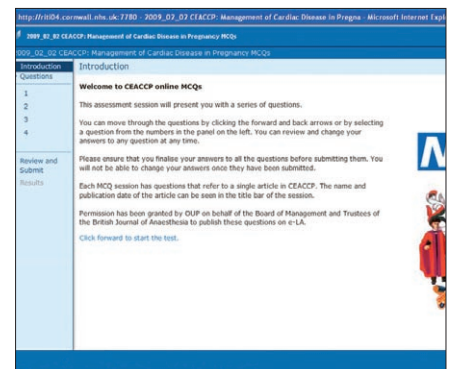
http://riti04.cornwall.nhs.uk:7780 - 2009_02_02 CEACCP: Management of Cardiac Disease in Pregna - Microsoft Internet Expl

2009_02_02 CEACCP: Management of Cardiac Disease in Pregnancy MCQs

2009_02_02 CEACCP: Management of Cardiac Disease in Pregnancy MCQs

Introduction
Questions
1
2
3
4
Review and Submit
Results

Introduction

Welcome to CEACCP online MCQs

This assessment session will present you with a series of questions.

You can move through the questions by clicking the forward and back arrows or by selecting a question from the numbers in the panel on the left. You can review and change your answers to any question at any time.

Please ensure that you finalise your answers to all the questions before submitting them. You will not be able to change your answers once they have been submitted.

Each MCQ session has questions that refer to a single article in CEACCP. The name and publication date of the article can be seen in the title bar of the session.

Permission has been granted by OUP on behalf of the Board of Management and Trustees of the British Journal of Anaesthesia to publish these questions on e-LA.

Click forward to start the test.

N